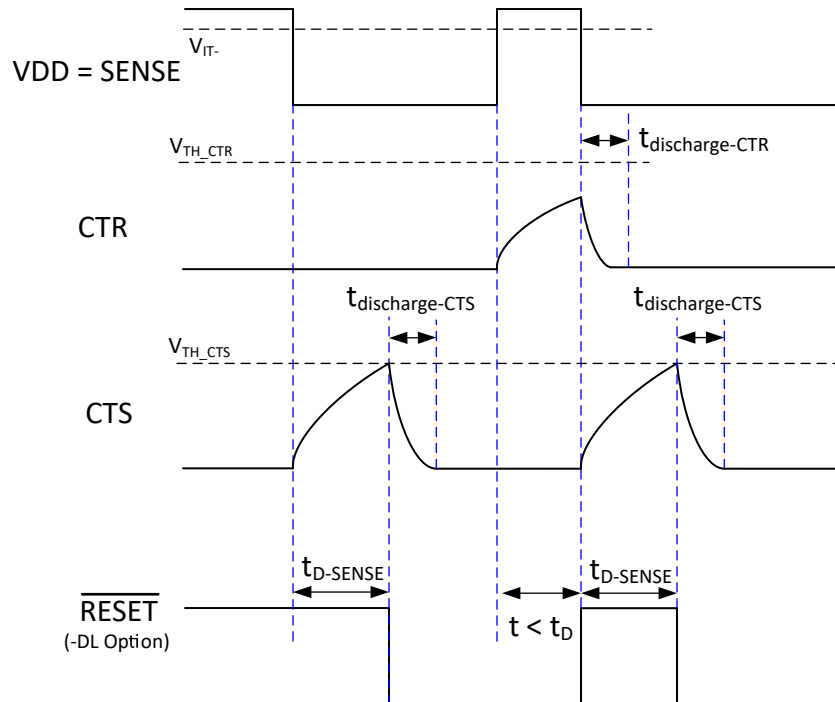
$V_{IT-}$

VDD = SENSE

$V_{TH\_CTR}$

$t_{discharge\text{-}CTR}$

CTR

$t_{discharge\text{-}CTS}$

$t_{discharge\text{-}CTS}$

$V_{TH\_CTS}$

CTS

$t_{D\text{-}SENSE}$

$t_{D\text{-}SENSE}$

$\overline{RESET}$
(-DL Option)

$t < t_D$